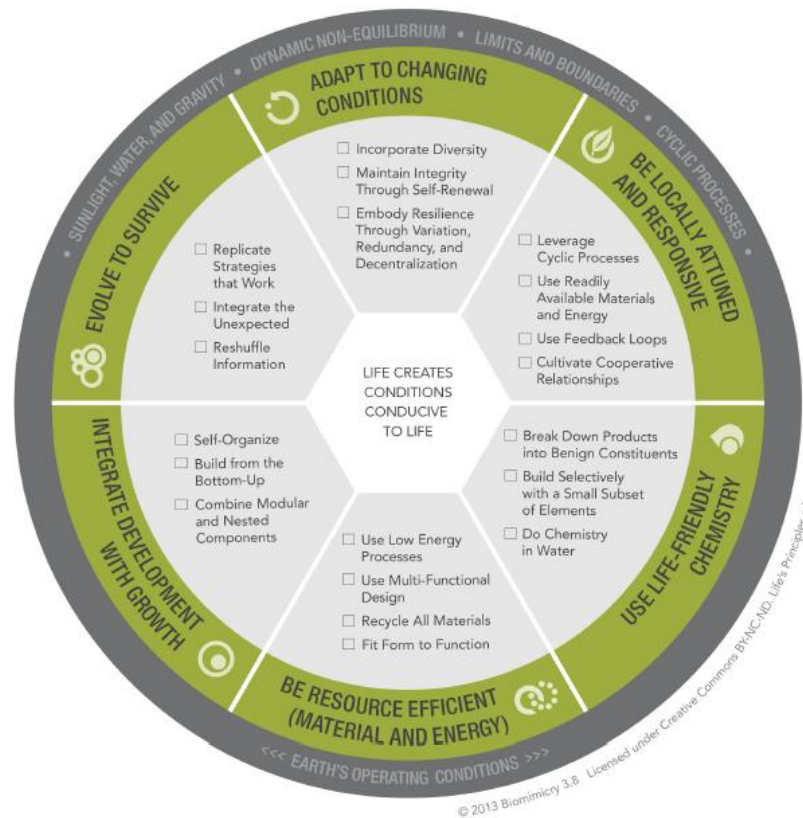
SUNLIGHT, WATER, AND GRAVITY • DYNAMIC NON-EQUILIBRIUM • LIMITS AND BOUNDARIES • CYCLIC PROCESSES

ADAPT TO CHANGING CONDITIONS

☐ Incorporate Diversity
☐ Maintain Integrity Through Self-Renewal
☐ Embody Resilience Through Variation, Redundancy, and Decentralization

BE LOCALLY ATTUNED AND RESPONSIVE

☐ Leverage Cyclic Processes
☐ Use Readily Available Materials and Energy
☐ Use Feedback Loops
☐ Cultivate Cooperative Relationships

USE LIFE-FRIENDLY CHEMISTRY

☐ Break Down Products into Benign Constituents
☐ Build Selectively with a Small Subset of Elements
☐ Do Chemistry in Water

BE RESOURCE EFFICIENT (MATERIAL AND ENERGY)

☐ Use Low Energy Processes
☐ Use Multi-Functional Design
☐ Recycle All Materials
☐ Fit Form to Function

INTEGRATE DEVELOPMENT WITH GROWTH

☐ Self-Organize
☐ Build from the Bottom-Up
☐ Combine Modular and Nested Components

EVOLVE TO SURVIVE

☐ Replicate Strategies that Work
☐ Integrate the Unexpected
☐ Reshuffle Information

LIFE CREATES CONDITIONS CONDUCIVE TO LIFE

<<< EARTH'S OPERATING CONDITIONS >>>

© 2013 Biomimicry 3.8 Licensed under Creative Commons BY-NC-ND. Life's Principles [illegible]